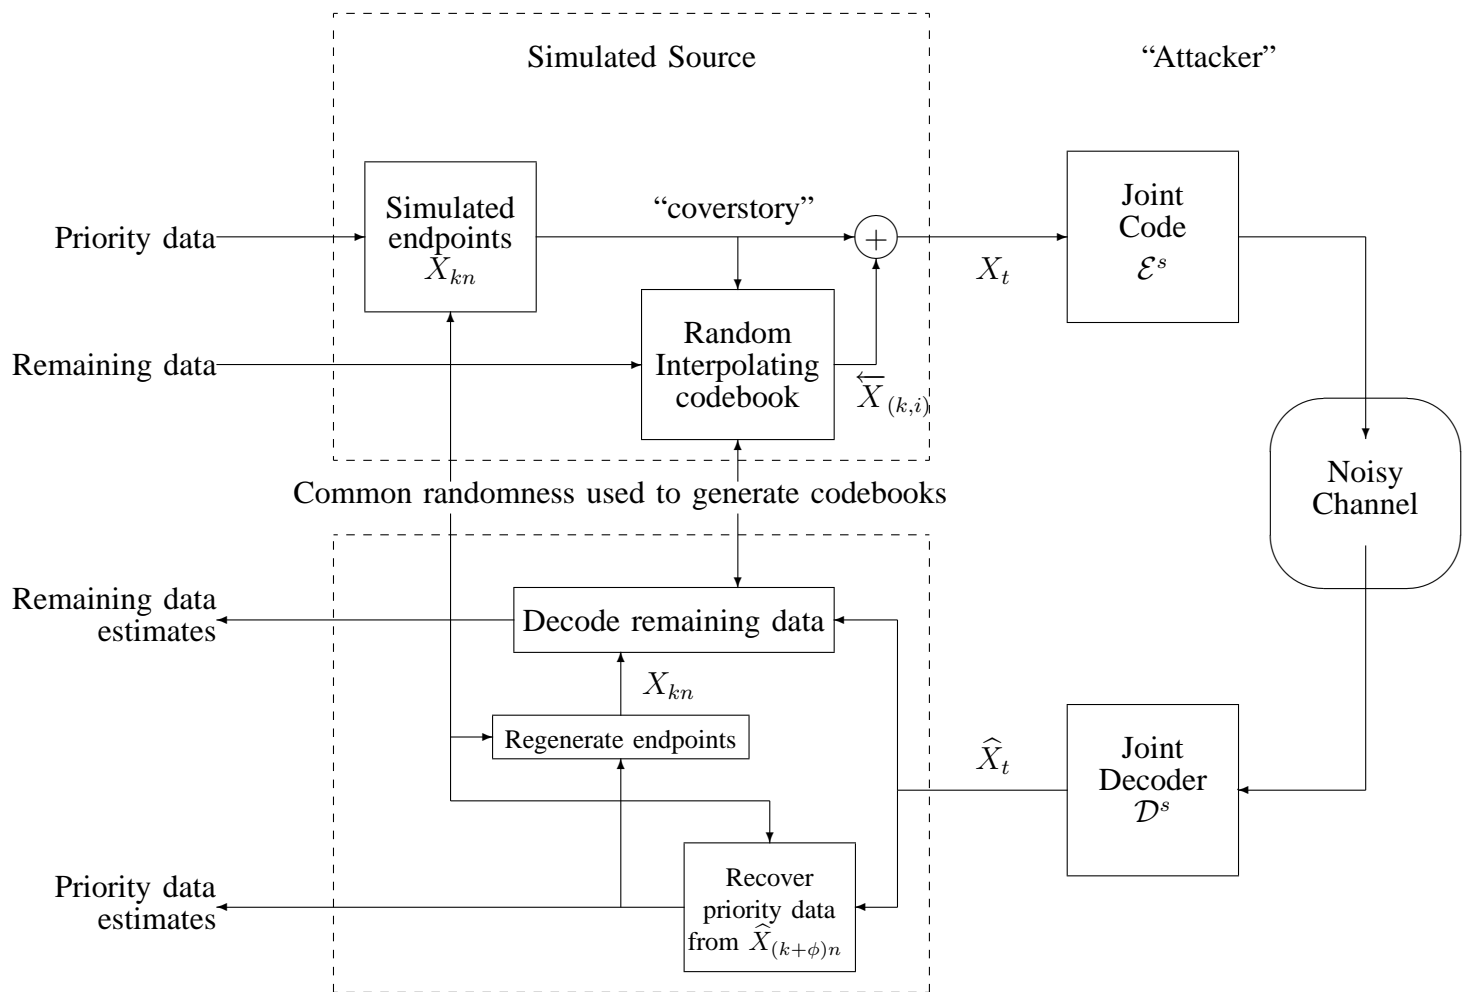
Simulated Source

“Attacker”

Priority data

Simulated endpoints $X_{kn}$

“coverstory”

$+$

$X_t$

Joint Code $\mathcal{E}^s$

Remaining data

Random Interpolating codebook

$\overleftarrow{X}_{(k,i)}$

Noisy Channel

Common randomness used to generate codebooks

Remaining data estimates

Decode remaining data

$X_{kn}$

Regenerate endpoints

$\widehat{X}_t$

Joint Decoder $\mathcal{D}^s$

Priority data estimates

Recover priority data from $\widehat{X}_{(k+\phi)n}$